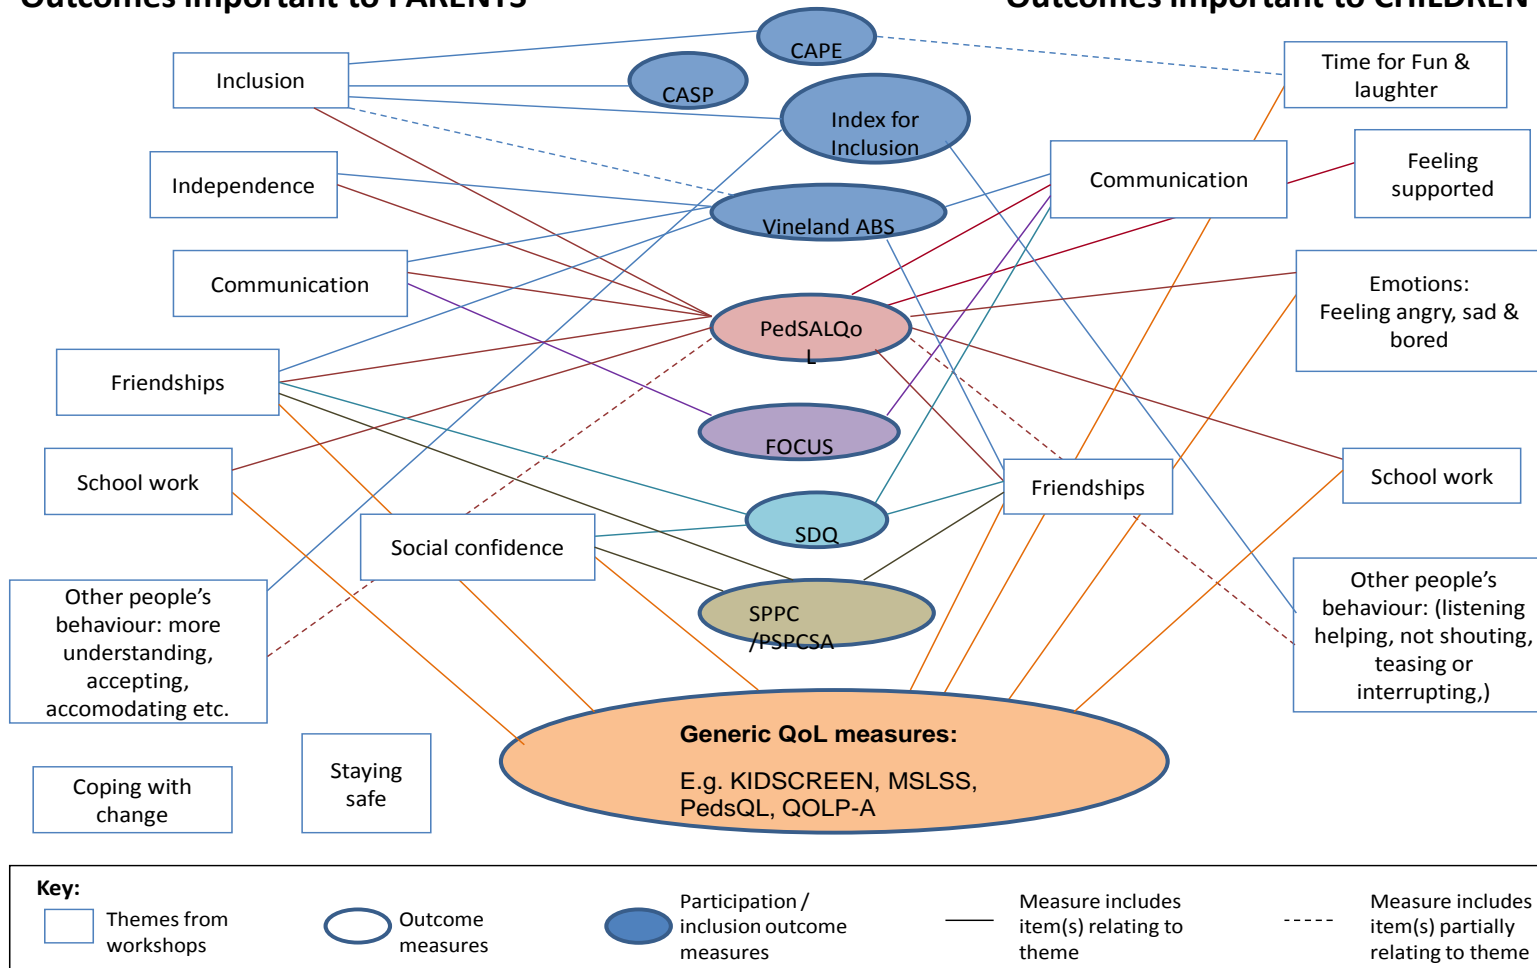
Outcomes important to PARENTS

Outcomes important to CHILDREN

Inclusion

Independence

Communication

Friendships

School work

Other people's behaviour: more understanding, accepting, accomodating etc.

Coping with change

Staying safe

Social confidence

CAPE

CASP

Index for Inclusion

Vineland ABS

PedSALQoL

FOCUS

SDQ

SPPC /PSPCSA

Generic QoL measures:

E.g. KIDSCREEN, MSLSS, PedsQL, QOLP-A

Time for Fun & laughter

Communication

Feeling supported

Emotions: Feeling angry, sad & bored

Friendships

School work

Other people's behaviour: (listening helping, not shouting, teasing or interrupting,)

Key:

Themes from workshops

Outcome measures

Participation / inclusion outcome measures

Measure includes item(s) relating to theme

Measure includes item(s) partially relating to theme